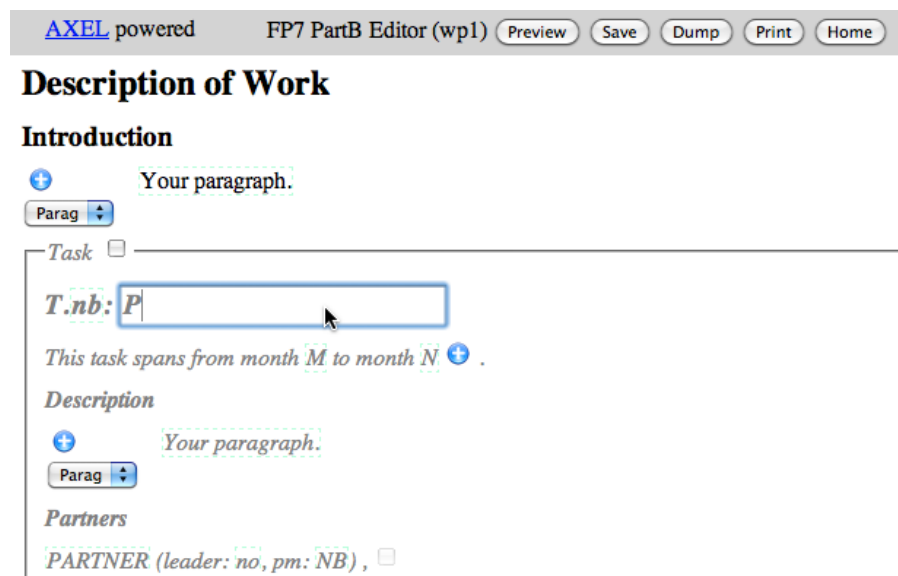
AXEL powered FP7 PartB Editor (wp1) Preview Save Dump Print Home

# Description of Work

## Introduction

Your paragraph.

Parag

Task

T.nb: P

This task spans from month M to month N .

Description

Your paragraph.

Parag

Partners

PARTNER (leader: no, pm: NB) ,